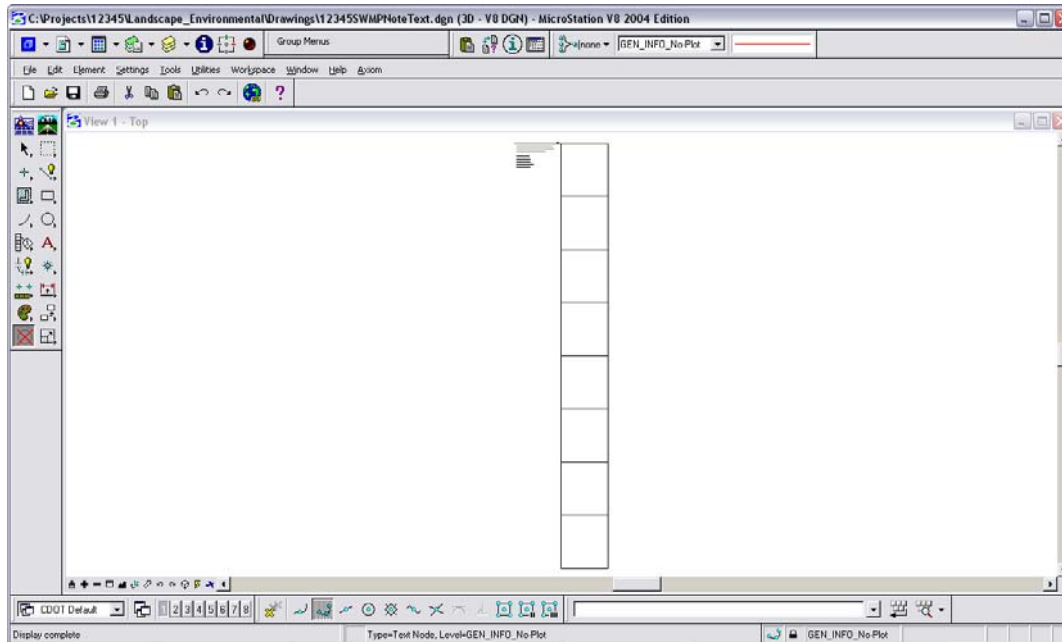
C:\Projects\12345\Landscape_Environmental\Drawings\12345SWMPNoteText.dgn (3D - V8 DGN) - MicroStation V8 2004 Edition

Group Menus

(none)

GEN_INFO_No-Plot

File Edit Element Settings Tools Utilities Workspace Window Help Axiom

View 1 - Top

CDOT Default

1 2 3 4 5 6 7 8

Display complete

Type=Text Node, Level=GEN_INFO_No-Plot

GEN_INFO_No-Plot